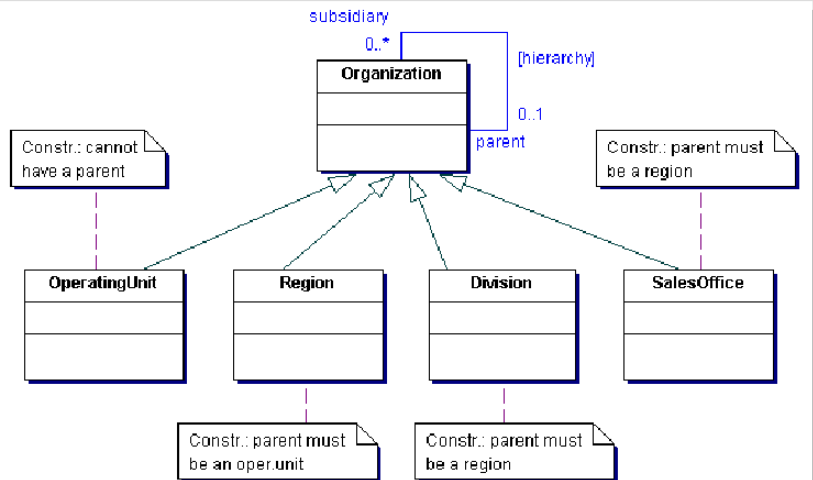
subsidiary

0..*

[hierarchy]

Organization

0..1

parent

Constr.: cannot have a parent

Constr.: parent must be a region

OperatingUnit

Region

Division

SalesOffice

Constr.: parent must be an oper.unit

Constr.: parent must be a region